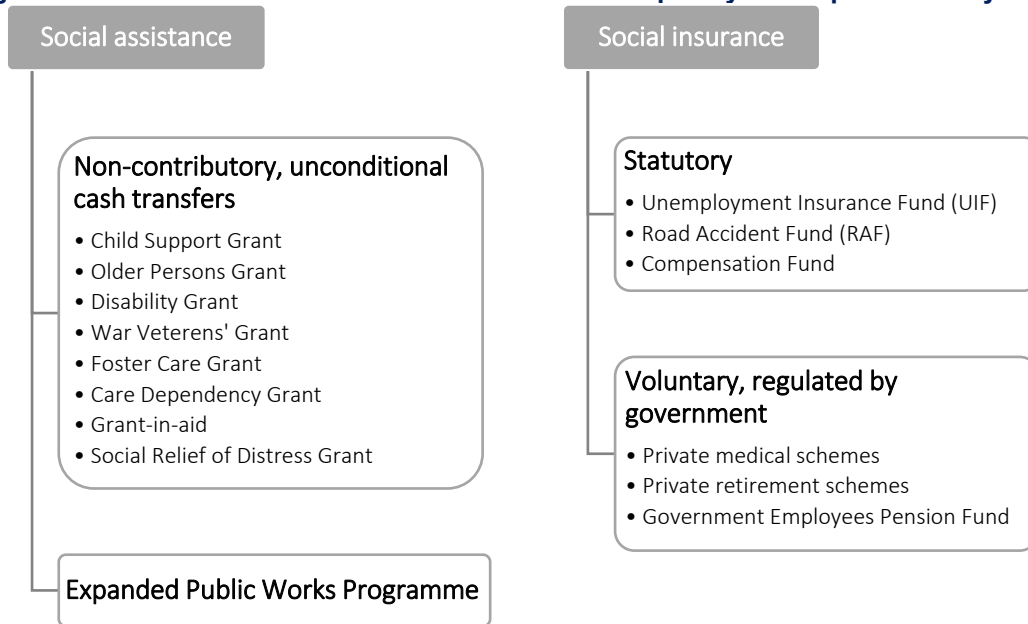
Social assistance

Non-contributory, unconditional cash transfers
• Child Support Grant
• Older Persons Grant
• Disability Grant
• War Veterens' Grant
• Foster Care Grant
• Care Dependency Grant
• Grant-in-aid
• Social Relief of Distress Grant

Expanded Public Works Programme

Social insurance

Statutory
• Unemployment Insurance Fund (UIF)
• Road Accident Fund (RAF)
• Compensation Fund

Voluntary, regulated by government
• Private medical schemes
• Private retirement schemes
• Government Employees Pension Fund